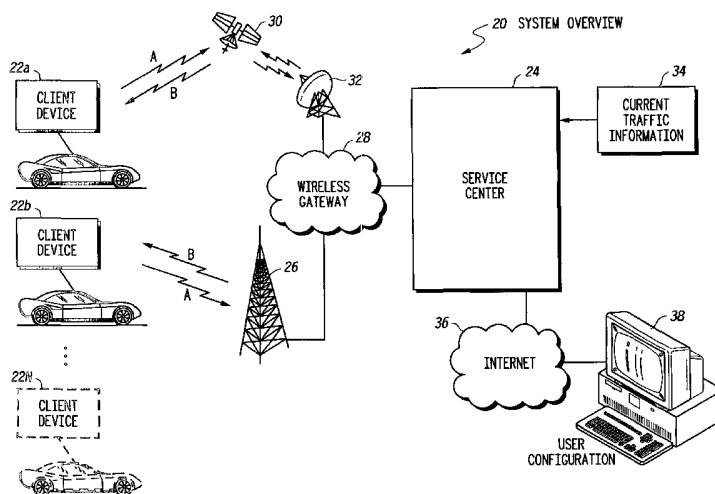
20 SYSTEM OVERVIEW

30

A

B

32

22a

CLIENT DEVICE

24

34

CURRENT TRAFFIC INFORMATION

28

WIRELESS GATEWAY

SERVICE CENTER

22b

CLIENT DEVICE

B

A

26

36

INTERNET

38

22N

CLIENT DEVICE

USER CONFIGURATION